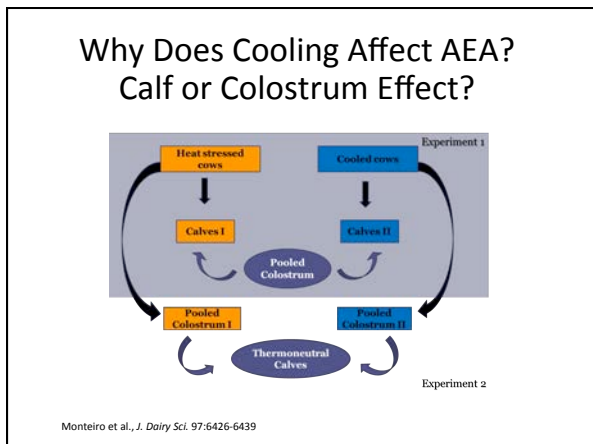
Why Does Cooling Affect AEA? Calf or Colostrum Effect?

Experiment 1

Heat stressed cows

Cooled cows

Calves I

Calves II

Pooled Colostrum

Pooled Colostrum I

Pooled Colostrum II

Thermoneutral Calves

Experiment 2

Monteiro et al., J. Dairy Sci. 97:6426-6439